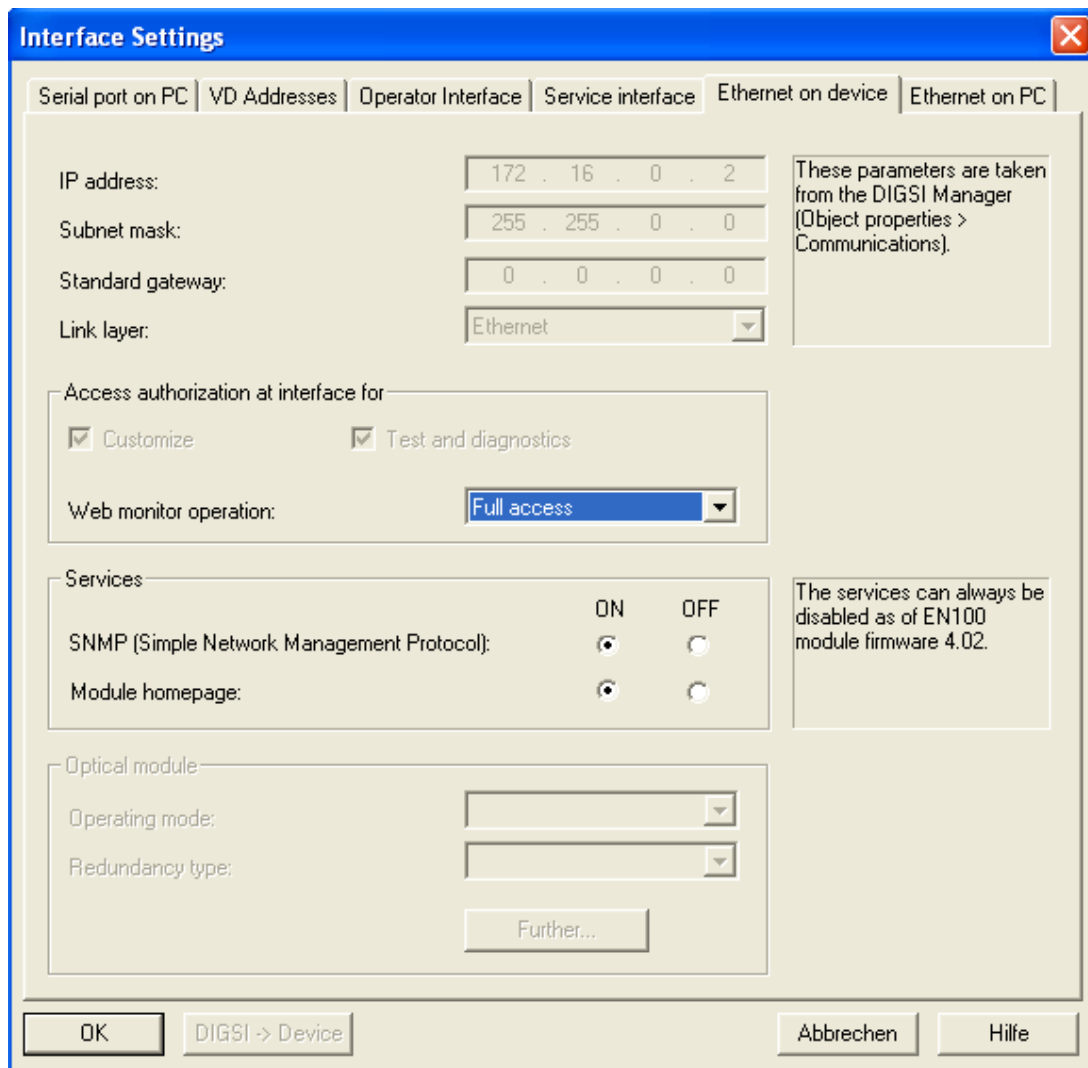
Interface Settings

Serial port on PC | VD Addresses | Operator Interface | Service interface | Ethernet on device | Ethernet on PC

IP address: 172 . 16 . 0 . 2

Subnet mask: 255 . 255 . 0 . 0

Standard gateway: 0 . 0 . 0 . 0

Link layer: Ethernet

These parameters are taken from the DIGSI Manager (Object properties > Communications).

Access authorization at interface for

Customize

Test and diagnostics

Web monitor operation: Full access

Services

ON OFF

SNMP (Simple Network Management Protocol):

Module homepage:

The services can always be disabled as of EN100 module firmware 4.02.

Optical module

Operating mode:

Redundancy type:

Further...

OK

DIGSI -> Device

Abbrechen

Hilfe